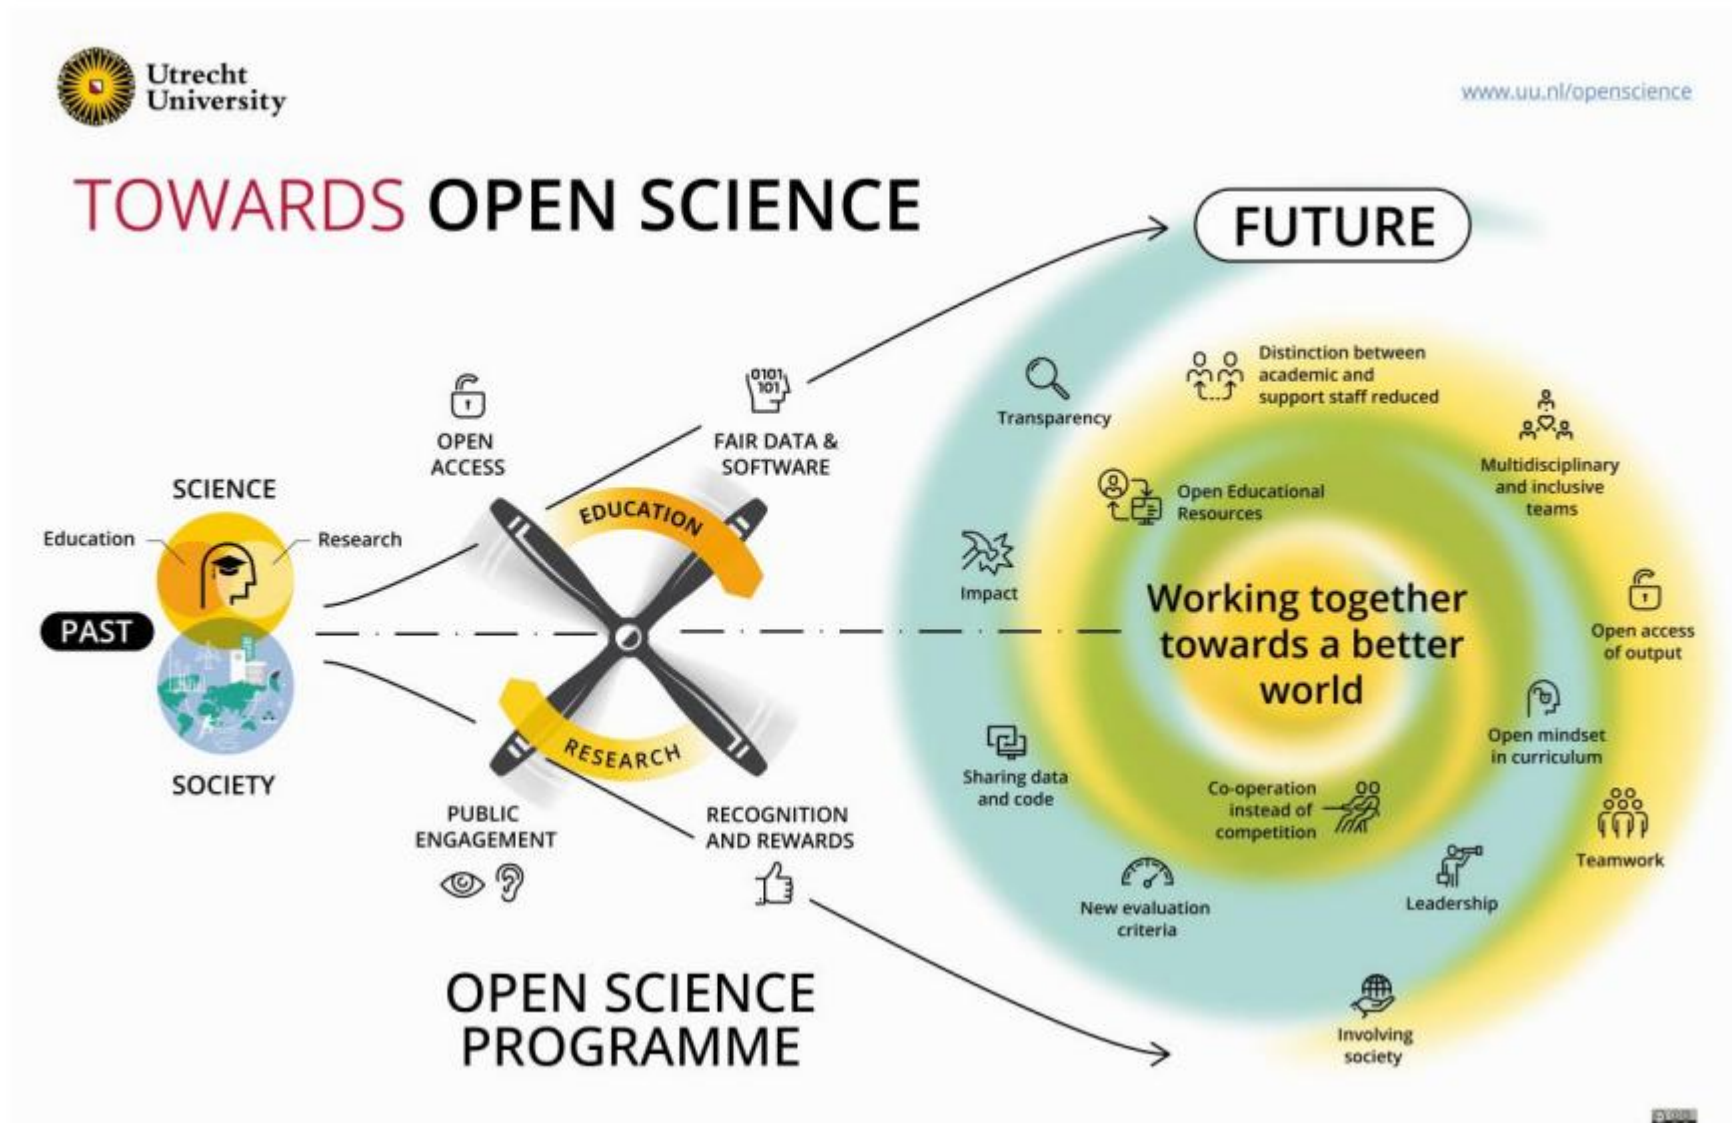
Utrecht University

www.uu.nl/openscience

TOWARDS OPEN SCIENCE

FUTURE

SCIENCE

Education

Research

PAST

SOCIETY

OPEN ACCESS

0101 101

FAIR DATA & SOFTWARE

EDUCATION

RESEARCH

PUBLIC ENGAGEMENT

RECOGNITION AND REWARDS

OPEN SCIENCE PROGRAMME

Transparency

Distinction between academic and support staff reduced

Multidisciplinary and inclusive teams

Open Educational Resources

Impact

Working together towards a better world

Open access of output

Open mindset in curriculum

Sharing data and code

Co-operation instead of competition

Teamwork

Leadership

New evaluation criteria

Involving society